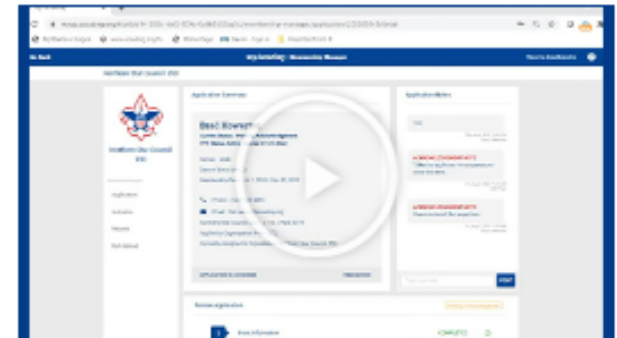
Northern Star Council 250

Application Summary

Best Boxwell

Application Notes

Northern Star Council 250

Application

Activities

Reports

Post

Review Application

Basic Information

COMPLETE

POST